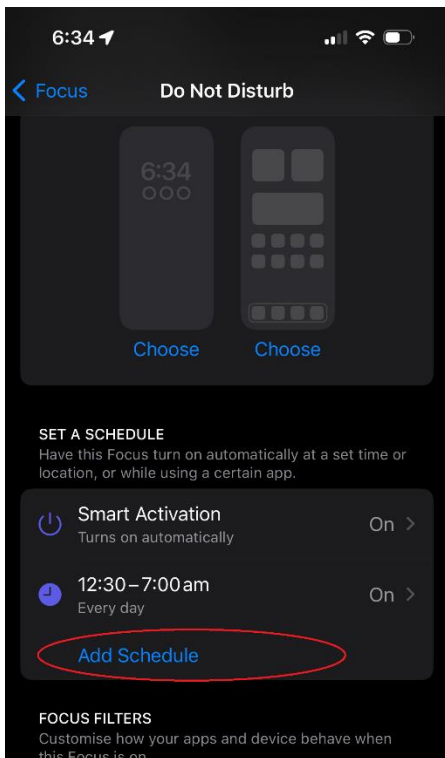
6:34

Focus

Do Not Disturb

6:34

Choose

Choose

SET A SCHEDULE

Have this Focus turn on automatically at a set time or location, or while using a certain app.

Smart Activation

Turns on automatically

On

12:30 – 7:00 am

Every day

On

Add Schedule

FOCUS FILTERS

Customise how your apps and device behave when this Focus is on.